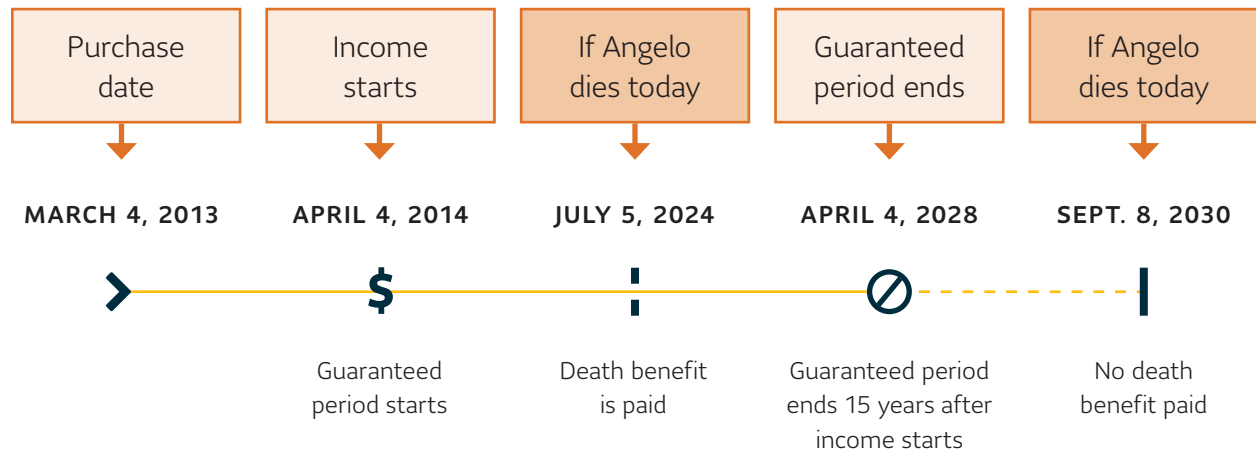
Purchase date

Income starts

If Angelo dies today

Guaranteed period ends

If Angelo dies today

MARCH 4, 2013

APRIL 4, 2014

JULY 5, 2024

APRIL 4, 2028

SEPT. 8, 2030

$

Guaranteed period starts

Death benefit is paid

Guaranteed period ends 15 years after income starts

No death benefit paid